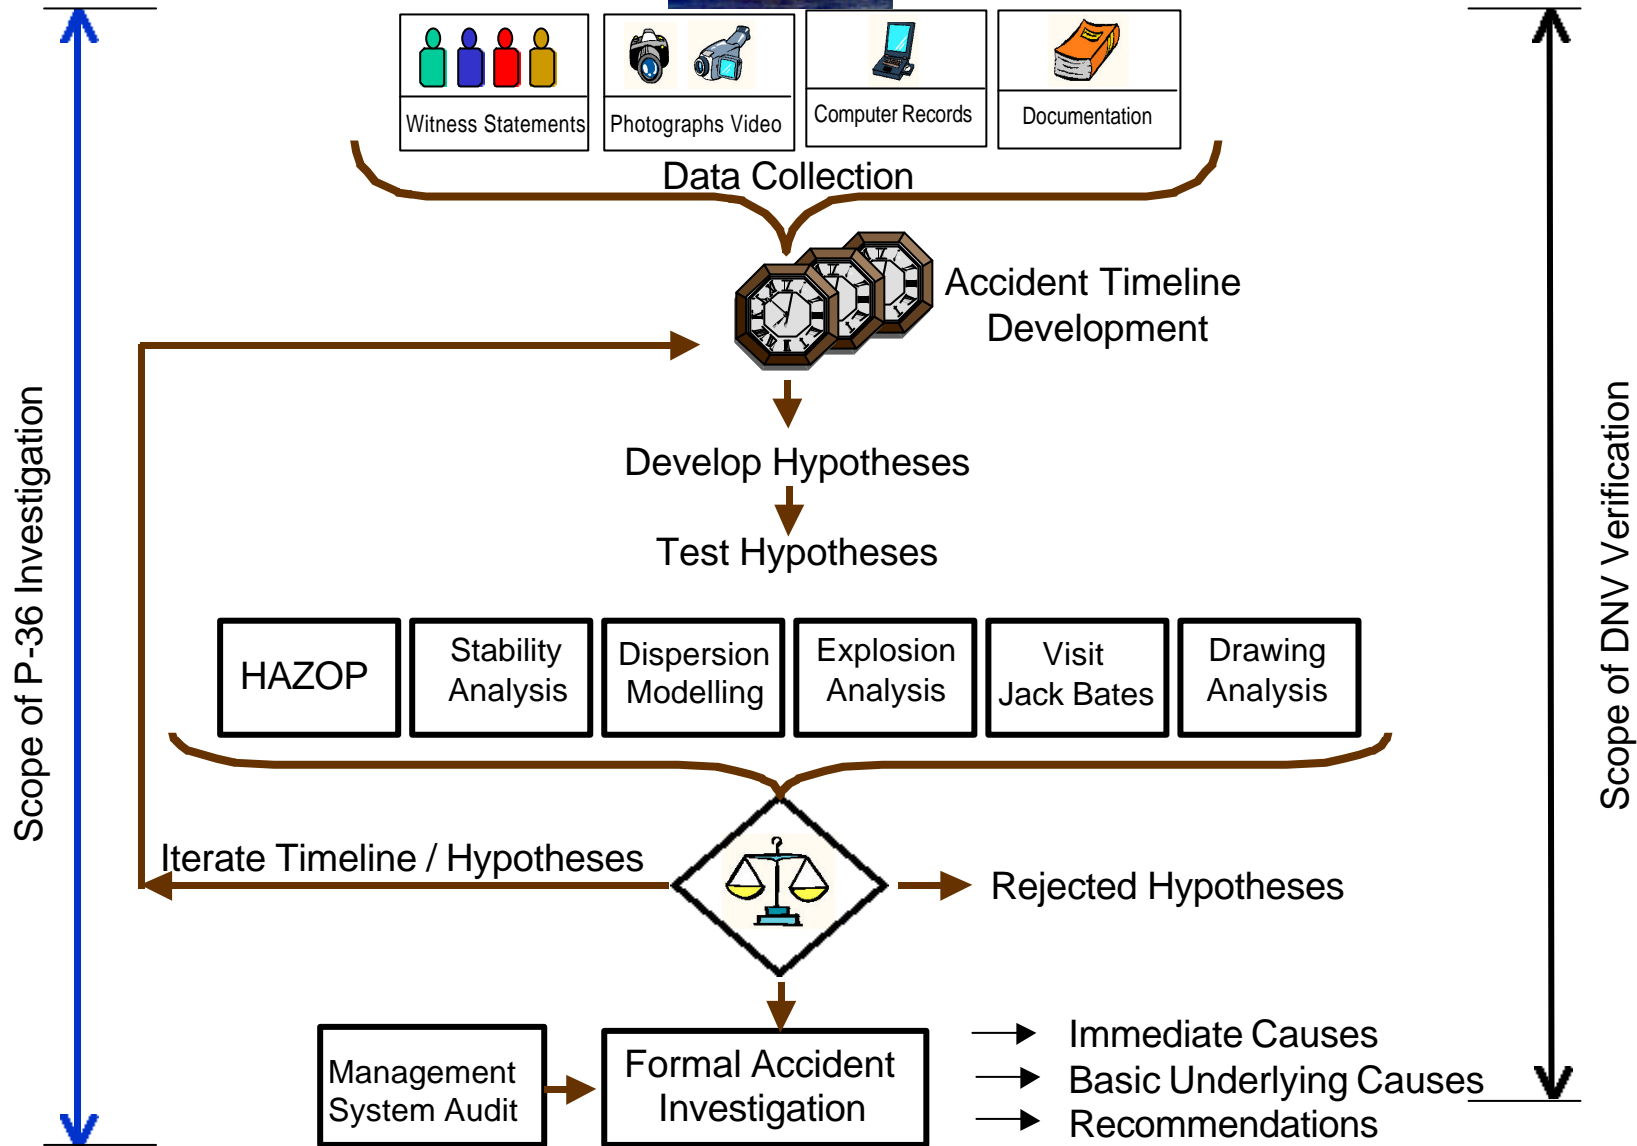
Scope of P-36 Investigation

Witness Statements

Photographs Video

Computer Records

Documentation

Data Collection

Accident Timeline Development

Develop Hypotheses

Test Hypotheses

| HAZOP | Stability Analysis | Dispersion Modelling | Explosion Analysis | Visit Jack Bates | Drawing Analysis |
|---|---|---|---|---|---|

Iterate Timeline / Hypotheses

Rejected Hypotheses

Management System Audit

Formal Accident Investigation

Immediate Causes
Basic Underlying Causes
Recommendations

Scope of DNV Verification